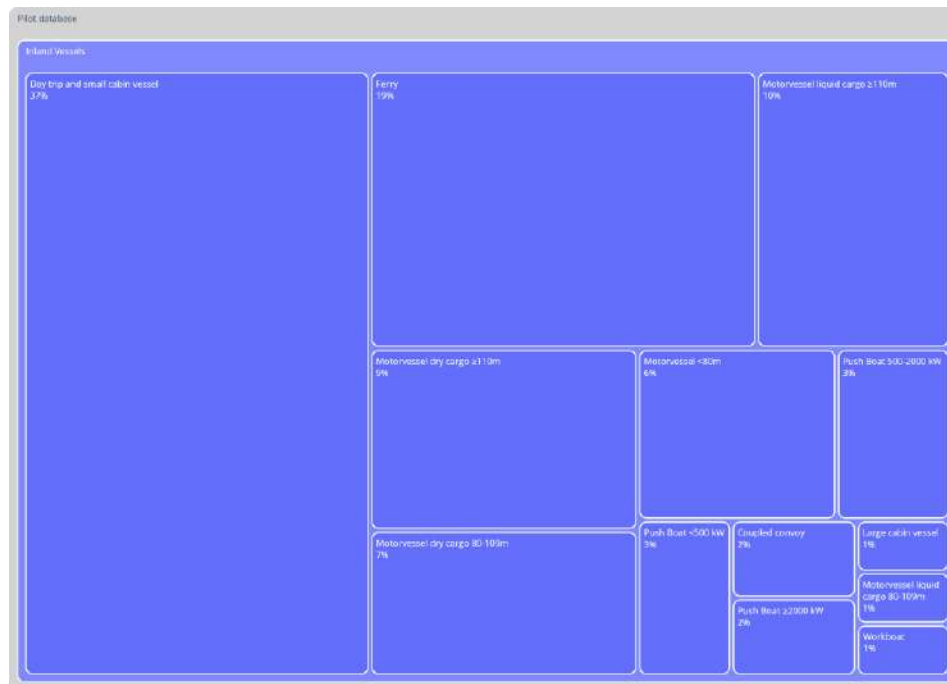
Pilot database

Inland Vessels

Day trip and small cabin vessel
37%

Ferry
19%

Motorvessel liquid cargo ≥110m
10%

Motorvessel dry cargo ≥110m
9%

Motorvessel <80m
6%

Push Boat 500-2000 kW
3%

Motorvessel dry cargo 80-109m
7%

Push Boat <500 kW
3%

Coupled convoy
2%

Large cabin vessel
1%

Motorvessel liquid cargo 80-109m
1%

Push Boat ≥2000 kW
2%

Workboat
1%